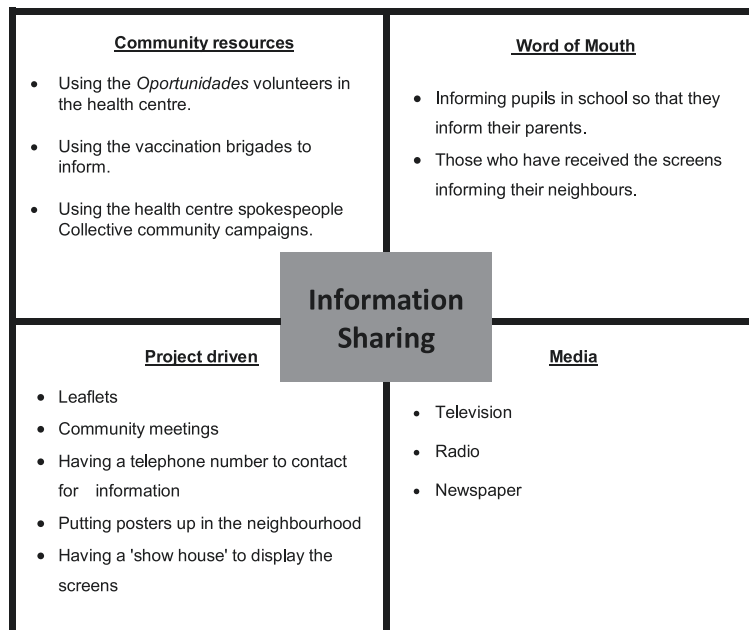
Community resources

- Using the *Oportunidades* volunteers in the health centre.
- Using the vaccination brigades to inform.
- Using the health centre spokespeople Collective community campaigns.

Word of Mouth

- Informing pupils in school so that they inform their parents.
- Those who have received the screens informing their neighbours.

Information Sharing

Project driven

- Leaflets
- Community meetings
- Having a telephone number to contact for information
- Putting posters up in the neighbourhood
- Having a 'show house' to display the screens

Media

- Television
- Radio
- Newspaper